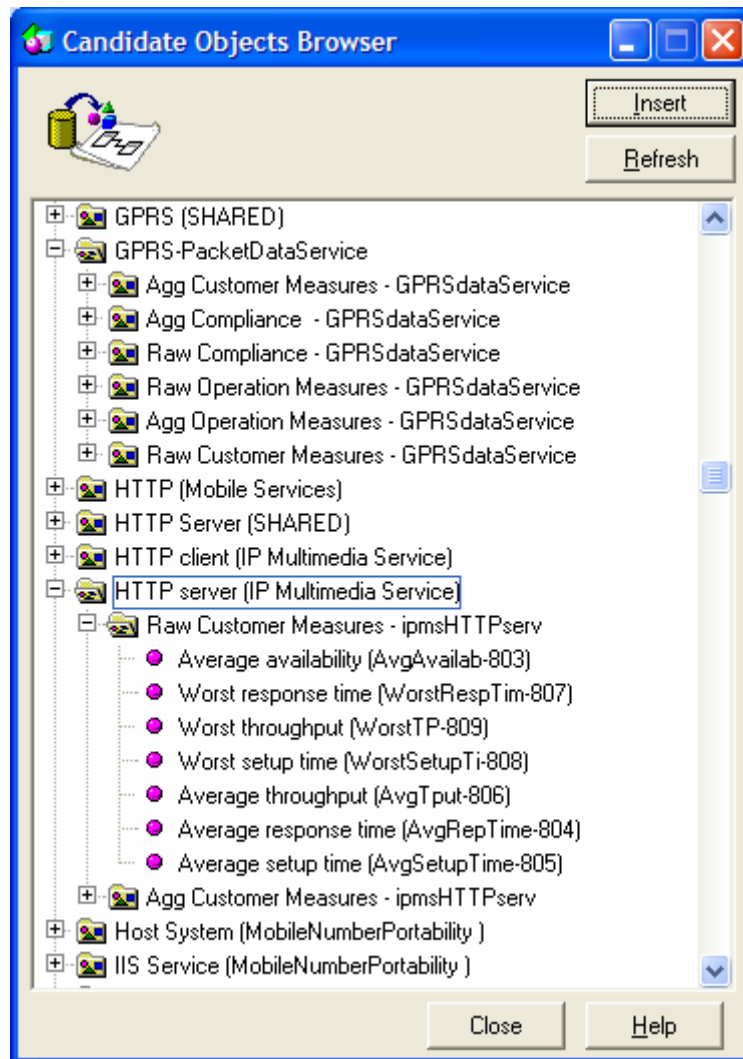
Candidate Objects Browser

Insert

Refresh

GPRS (SHARED)
GPRS-PacketDataService
Agg Customer Measures - GPRSdataService
Agg Compliance - GPRSdataService
Raw Compliance - GPRSdataService
Raw Operation Measures - GPRSdataService
Agg Operation Measures - GPRSdataService
Raw Customer Measures - GPRSdataService
HTTP (Mobile Services)
HTTP Server (SHARED)
HTTP client (IP Multimedia Service)
HTTP server (IP Multimedia Service)
Raw Customer Measures - ipmsHTTPserv
Average availability (AvgAvailab-803)
Worst response time (WorstRespTim-807)
Worst throughput (WorstTP-809)
Worst setup time (WorstSetupTi-808)
Average throughput (AvgTput-806)
Average response time (AvgRepTime-804)
Average setup time (AvgSetupTime-805)
Agg Customer Measures - ipmsHTTPserv
Host System (MobileNumberPortability )
IIS Service (MobileNumberPortability )

Close

Help